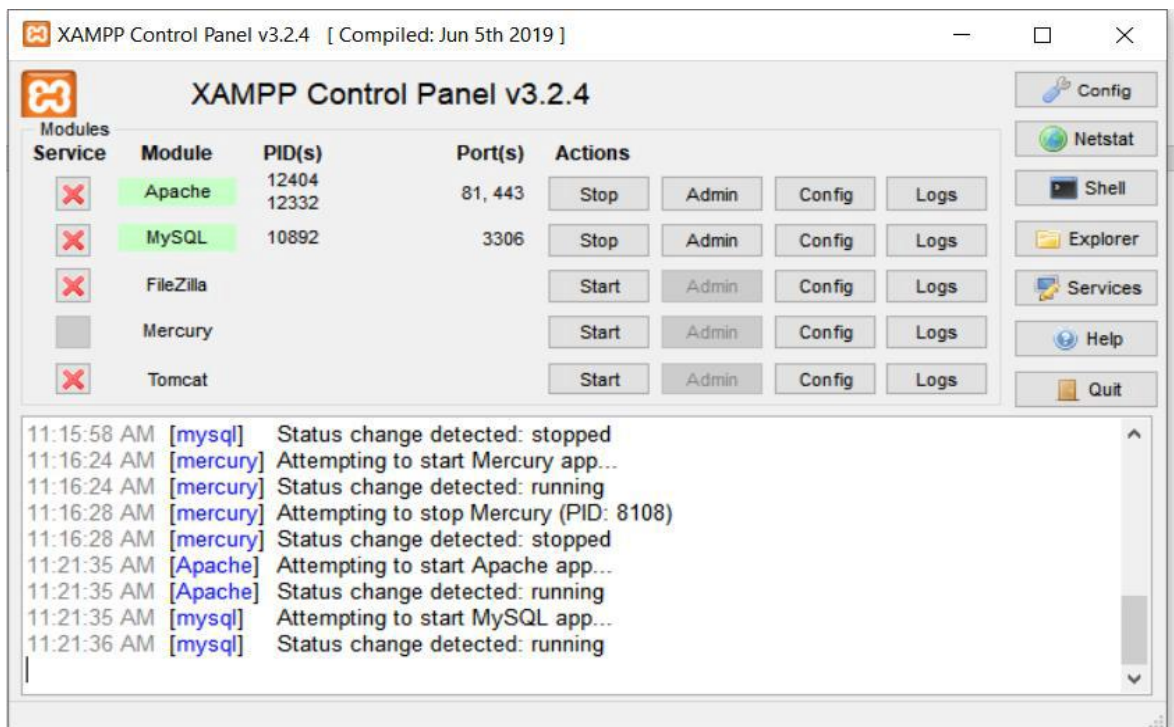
XAMPP Control Panel v3.2.4 [ Compiled: Jun 5th 2019 ]

XAMPP Control Panel v3.2.4

Config
Netstat
Shell
Explorer
Services
Help
Quit

Modules

| Service | Module | PID(s) | Port(s) | Actions | | | |
|---|---|---|---|---|---|---|---|
| | Apache | 12404 12332 | 81, 443 | Stop | Admin | Config | Logs |
| | MySQL | 10892 | 3306 | Stop | Admin | Config | Logs |
| | FileZilla | | | Start | Admin | Config | Logs |
| | Mercury | | | Start | Admin | Config | Logs |
| | Tomcat | | | Start | Admin | Config | Logs |

11:15:58 AM [mysql] Status change detected: stopped
11:16:24 AM [mercury] Attempting to start Mercury app...
11:16:24 AM [mercury] Status change detected: running
11:16:28 AM [mercury] Attempting to stop Mercury (PID: 8108)
11:16:28 AM [mercury] Status change detected: stopped
11:21:35 AM [Apache] Attempting to start Apache app...
11:21:35 AM [Apache] Status change detected: running
11:21:35 AM [mysql] Attempting to start MySQL app...
11:21:36 AM [mysql] Status change detected: running